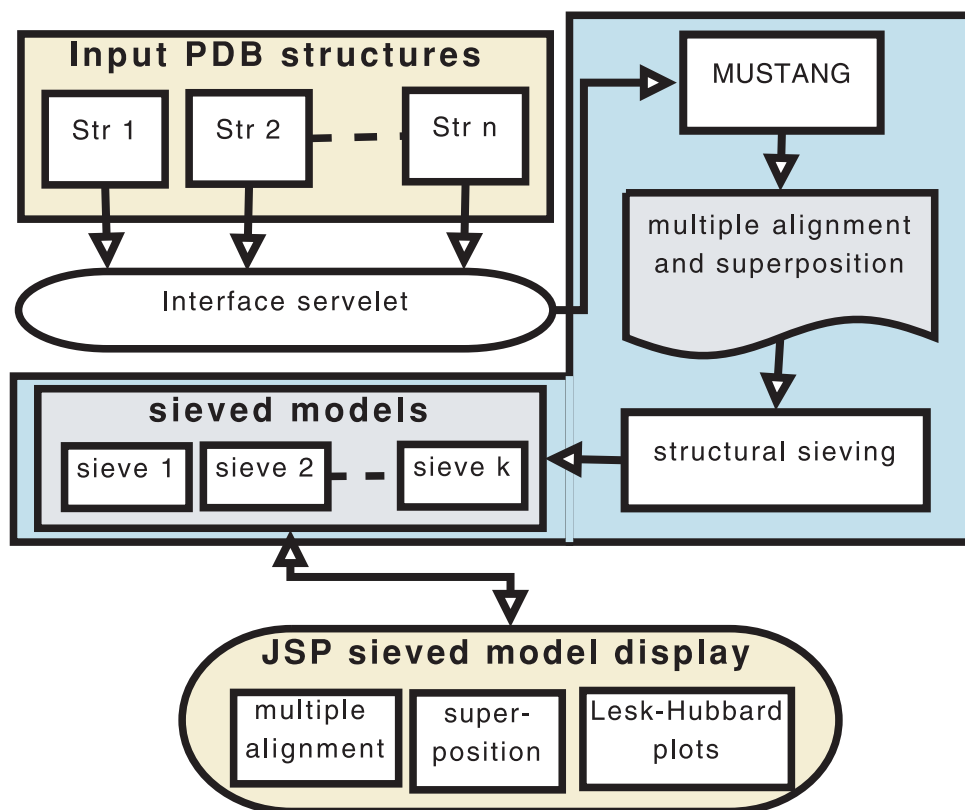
Input PDB structures

Str 1

Str 2

Str n

Interface servelet

MUSTANG

multiple alignment and superposition

structural sieving

sieved models

sieve 1

sieve 2

sieve k

JSP sieved model display

multiple alignment

super-position

Lesk-Hubbard plots